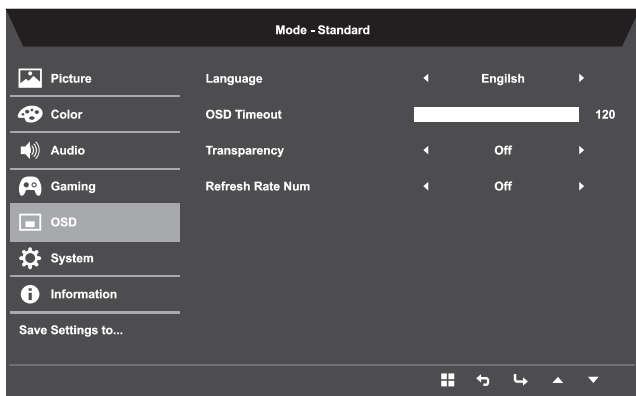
Mode - Standard

Picture
Color
Audio
Gaming
OSD
System
Information
Save Settings to...

| | | |
|---|---|---|
| Language | ◂ Engilsh ▸ | |
| OSD Timeout | | 120 |
| Transparency | ◂ Off ▸ | |
| Refresh Rate Num | ◂ Off ▸ | |